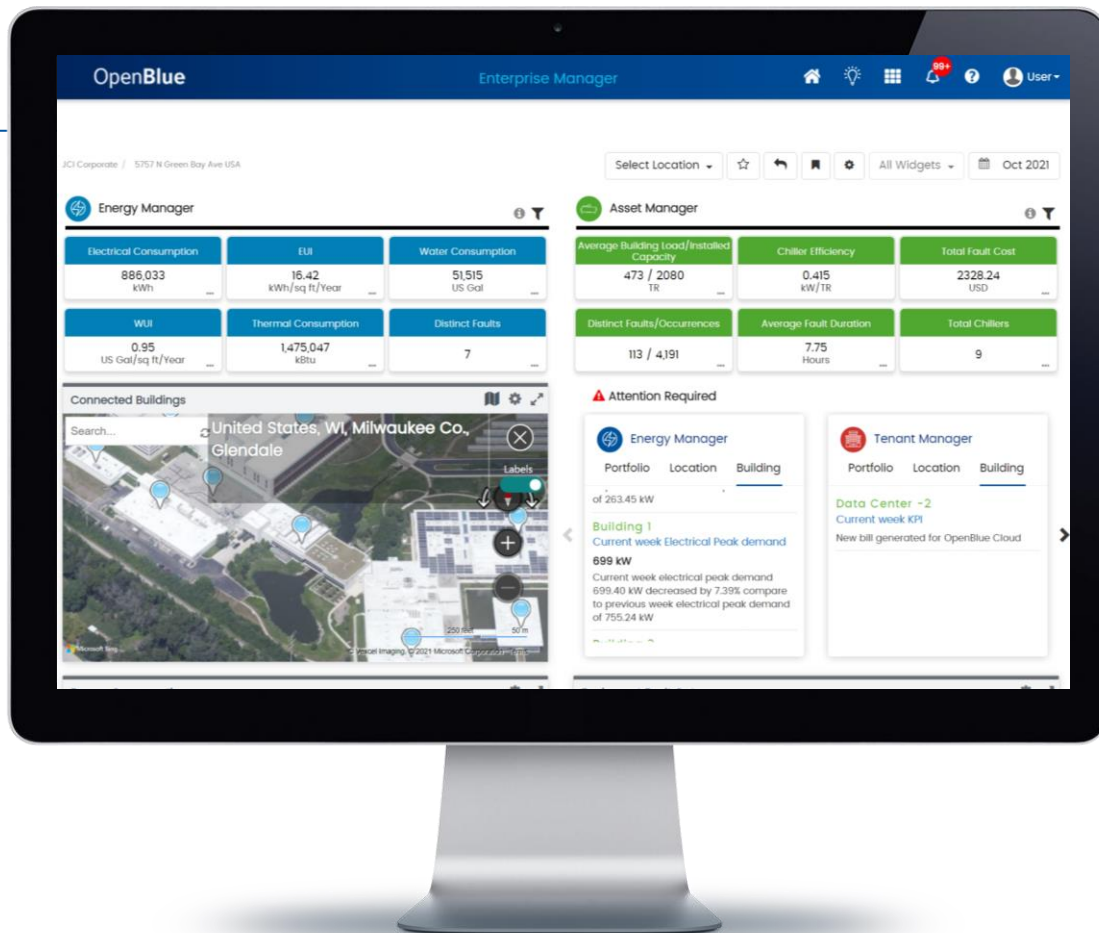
OpenBlue

Enterprise Manager

99+

User

JCI Corporate / 5757 N Green Bay Ave USA

Select Location

All Widgets

Oct 2021

Energy Manager

| Electrical Consumption | EUI | Water Consumption |
|---|---|---|
| 886,033 kWh | 16.42 kWh/sq ft/Year | 51,515 US Gal |
| WUI | Thermal Consumption | Distinct Faults |
| 0.95 US Gal/sq ft/Year | 1,475,047 kBtu | 7 |

Asset Manager

| Average Building Load/Installed Capacity | Chiller Efficiency | Total Fault Cost |
|---|---|---|
| 473 / 2080 TR | 0.415 kW/TR | 2328.24 USD |
| Distinct Faults/Occurrences | Average Fault Duration | Total Chillers |
| 113 / 4,191 | 7.75 Hours | 9 |

Connected Buildings

Search...

United States, WI, Milwaukee Co., Glendale

Labels

250 feet

50 m

Microsoft Bing

Vexcel Imaging, © 2021 Microsoft Corporation Terms

Attention Required

Energy Manager

Portfolio Location Building

of 263.45 kW

Building 1

Current week Electrical Peak demand

699 kW

Current week electrical peak demand 699.40 kW decreased by 7.39% compare to previous week electrical peak demand of 755.24 kW

Tenant Manager

Portfolio Location Building

Data Center -2

Current week KPI

New bill generated for OpenBlue Cloud